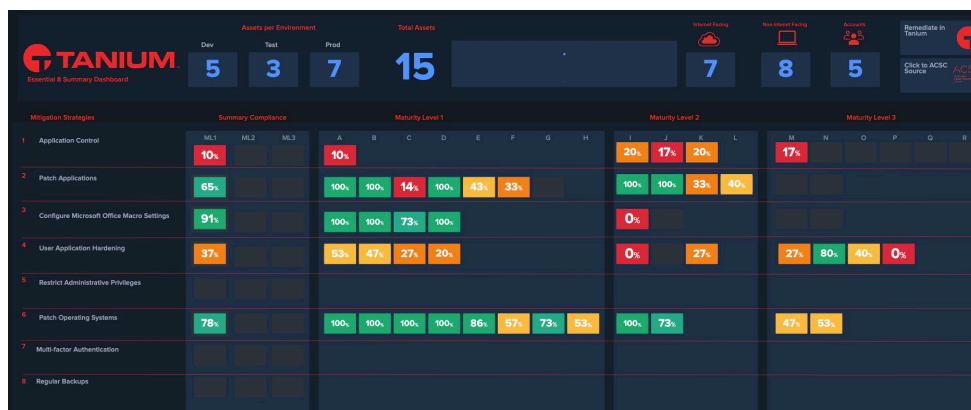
TANIUM
Essential 8 Summary Dashboard

Assets per Environment

| Dev | Test | Prod |
|---|---|---|
| 5 | 3 | 7 |

Total Assets
15

Internet Facing
7

Non-Internet Facing
8

Accounts
5

Remediate in Tanium

Click to ACSC Source

Mitigation Strategies

Summary Compliance

Maturity Level 1

Maturity Level 2

Maturity Level 3

| | Mitigation Strategies | ML1 | ML2 | ML3 | A | B | C | D | E | F | G | H | I | J | K | L | M | N | O | P | Q | R |
|---|---|---|---|---|---|---|---|---|---|---|---|---|---|---|---|---|---|---|---|---|---|---|
| 1 | Application Control | 10% | | | 10% | | | | | | | | 20% | 17% | 20% | | 17% | | | | | |
| 2 | Patch Applications | 65% | | | 100% | 100% | 14% | 100% | 43% | 33% | | | 100% | 100% | 33% | 40% | | | | | | |
| 3 | Configure Microsoft Office Macro Settings | 91% | | | 100% | 100% | 73% | 100% | | | | | 0% | | | | | | | | | |
| 4 | User Application Hardening | 37% | | | 53% | 47% | 27% | 20% | | | | | 0% | | 27% | | 27% | 80% | 40% | 0% | | |
| 5 | Restrict Administrative Privileges | | | | | | | | | | | | | | | | | | | | | |
| 6 | Patch Operating Systems | 78% | | | 100% | 100% | 100% | 100% | 86% | 57% | 73% | 53% | 100% | 73% | | | 47% | 53% | | | | |
| 7 | Multi-factor Authentication | | | | | | | | | | | | | | | | | | | | | |
| 8 | Regular Backups | | | | | | | | | | | | | | | | | | | | | |